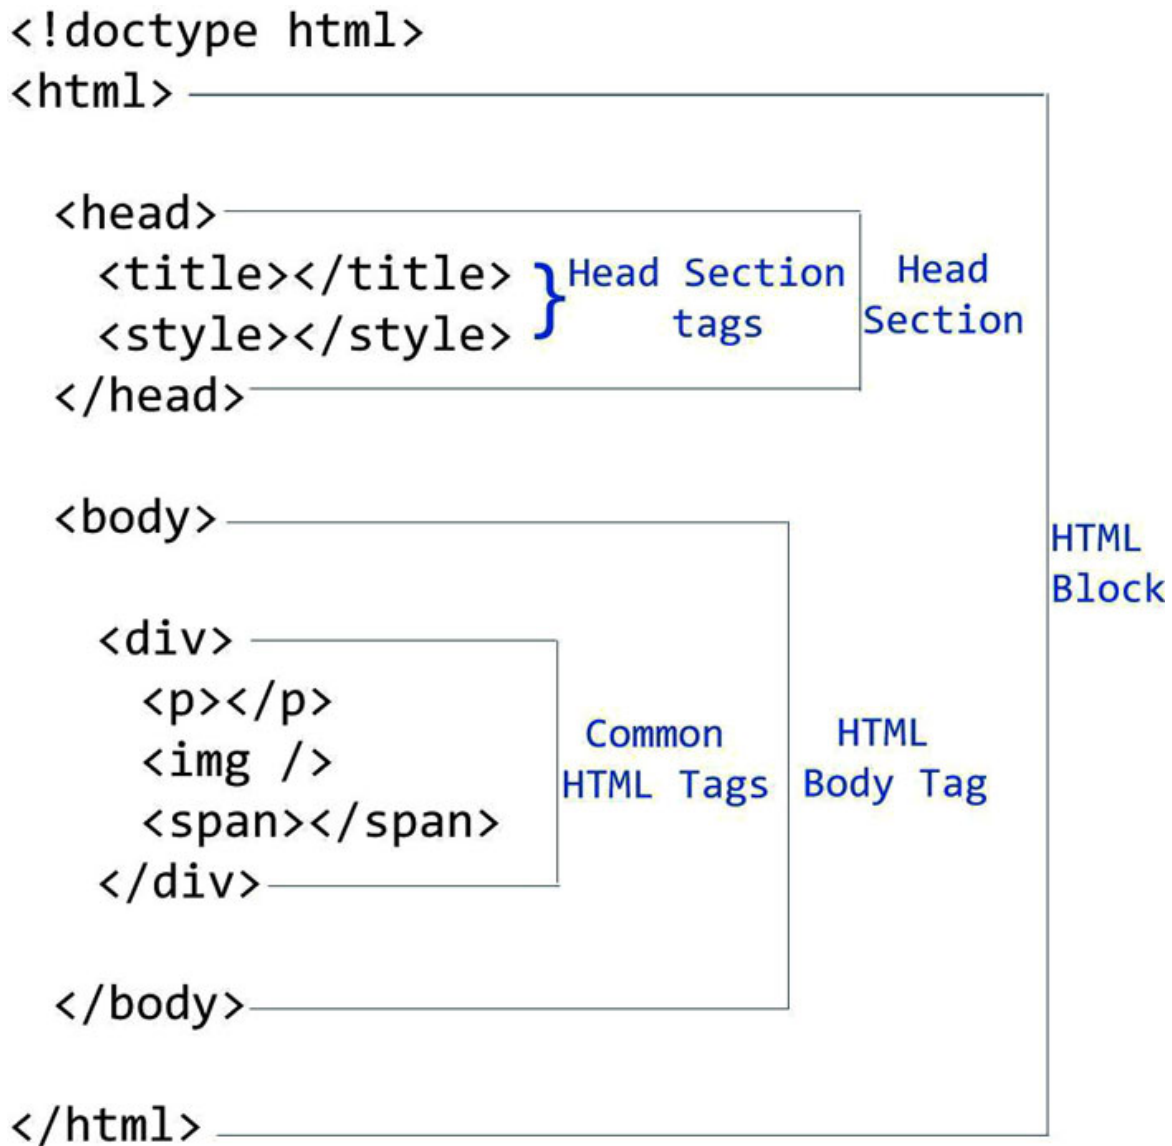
<!doctype html>
<html>

<head>
<title></title>
<style></style>
</head>

Head Section tags

Head Section

<body>

<div>
<p></p>
<img />
<span></span>
</div>

Common HTML Tags

HTML Body Tag

</body>

</html>

HTML Block